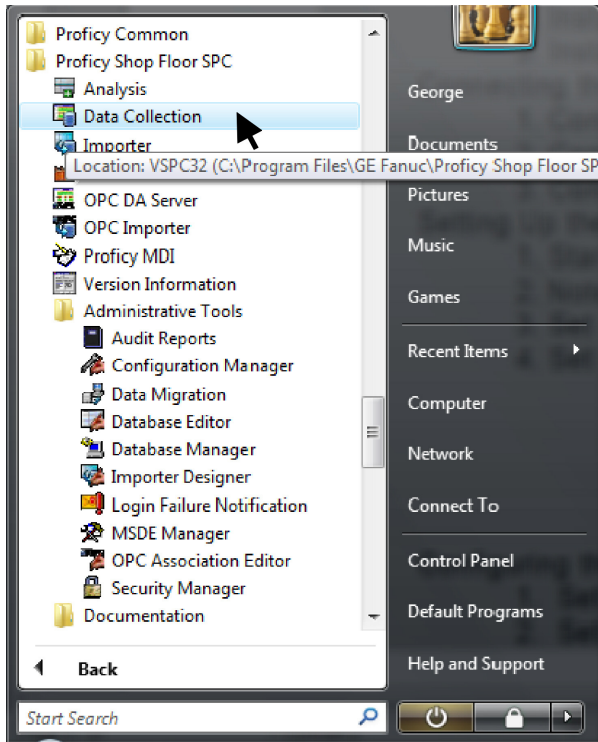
Proficy Common
Proficy Shop Floor SPC
Analysis
Data Collection
Importer
Location: VSPC32 (C:\Program Files\GE Fanuc\Proficy Shop Floor SP
OPC DA Server
OPC Importer
Proficy MDI
Version Information
Administrative Tools
Audit Reports
Configuration Manager
Data Migration
Database Editor
Database Manager
Importer Designer
Login Failure Notification
MSDE Manager
OPC Association Editor
Security Manager
Documentation
Back
Start Search

George
Documents
Pictures
Music
Games
Recent Items
Computer
Network
Connect To
Control Panel
Default Programs
Help and Support